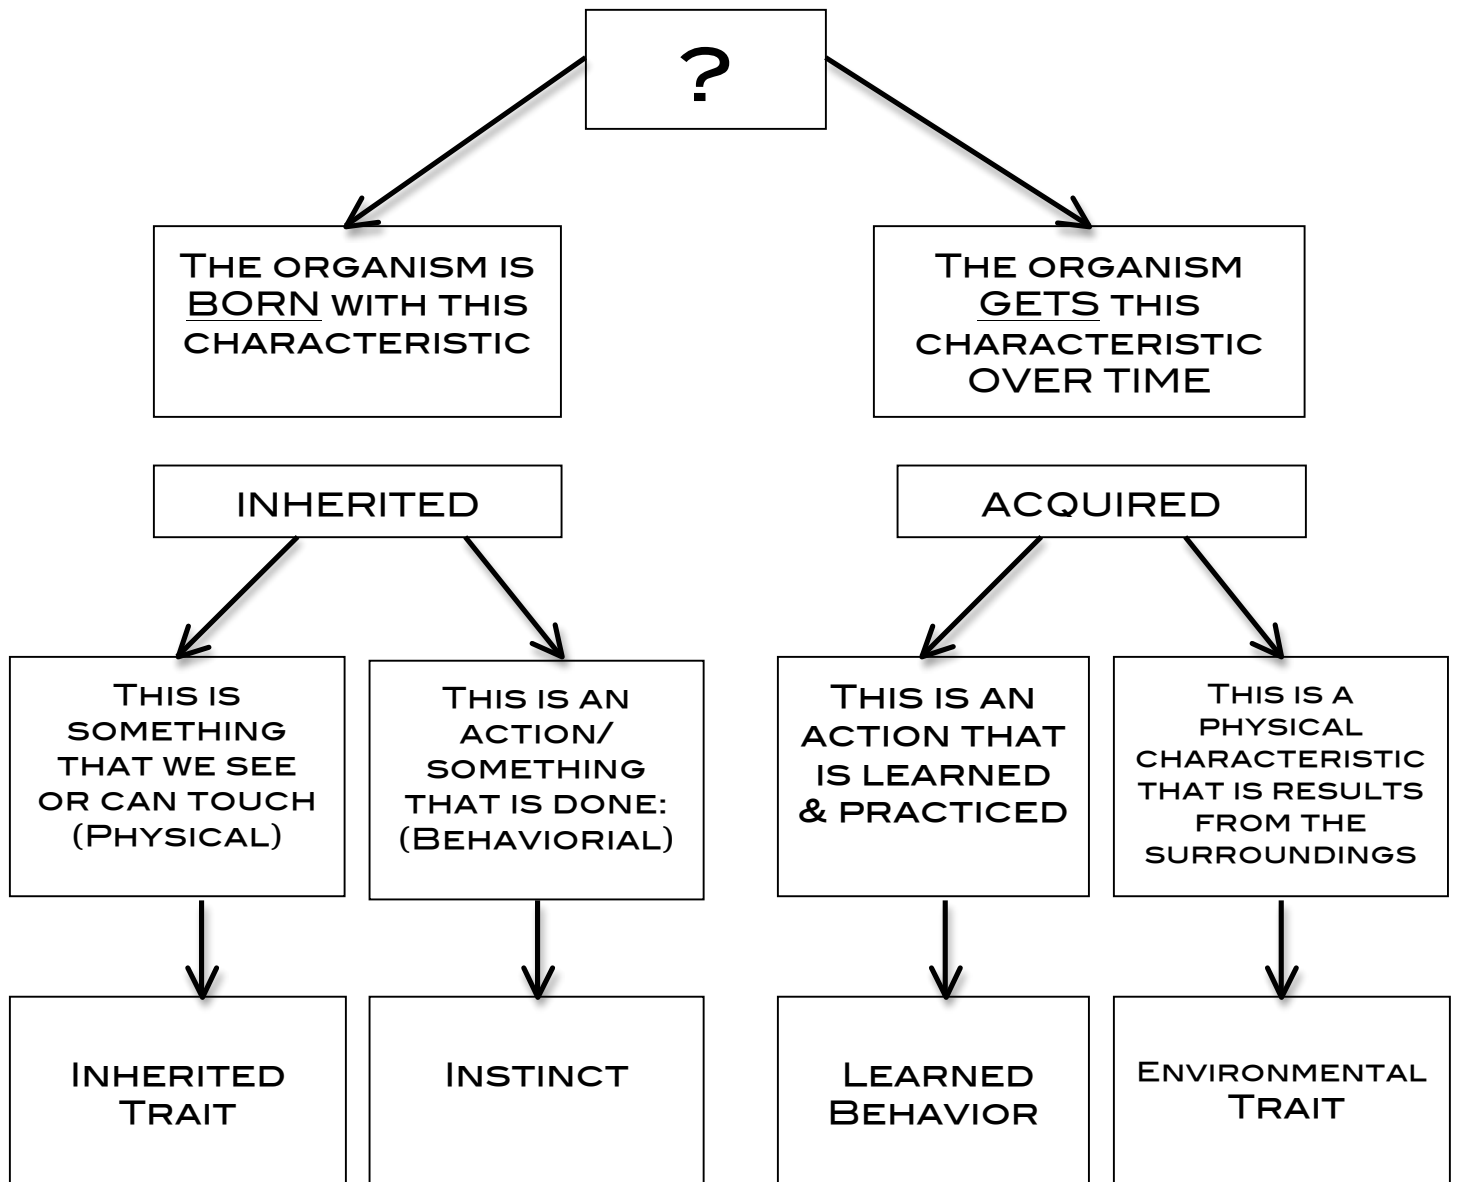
?

The organism is BORN with this characteristic

The organism GETS this characteristic OVER TIME

INHERITED

ACQUIRED

This is something that we see or can touch (Physical)

This is an action/ something that is done: (Behaviorial)

This is an action that is learned & practiced

This is a physical characteristic that is results from the surroundings

Inherited Trait

Instinct

Learned Behavior

Environmental Trait